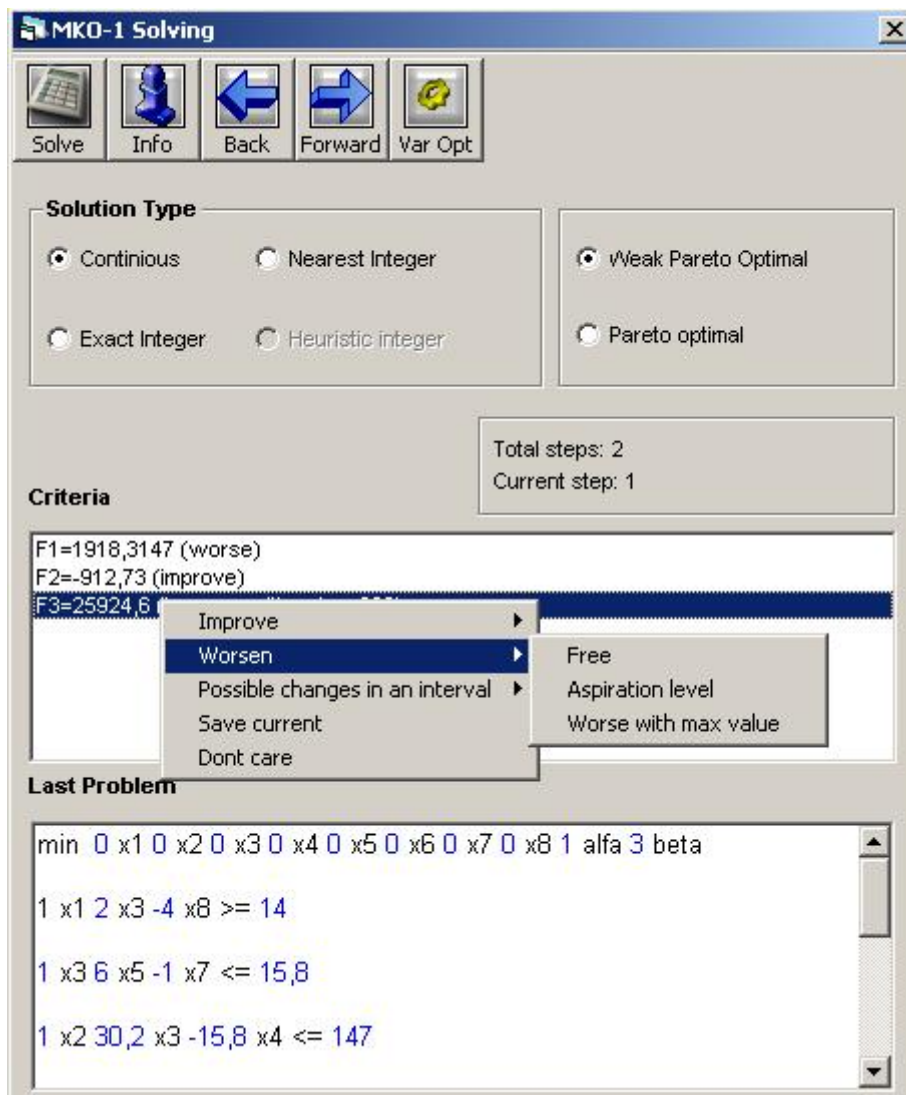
MKO-1 Solving

Solve | Info | Back | Forward | Var Opt

Solution Type

Continious
Nearest Integer
Exact Integer
Heuristic integer

Weak Pareto Optimal
Pareto optimal

Total steps: 2
Current step: 1

Criteria

F1=1918,3147 (worse)
F2=-912,73 (improve)
F3=25924,6 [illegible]

Improve
Worsen
Possible changes in an interval
Save current
Dont care

Free
Aspiration level
Worse with max value

Last Problem

min 0 x1 0 x2 0 x3 0 x4 0 x5 0 x6 0 x7 0 x8 1 alfa 3 beta

1 x1 2 x3 -4 x8 >= 14

1 x3 6 x5 -1 x7 <= 15,8

1 x2 30,2 x3 -15,8 x4 <= 147